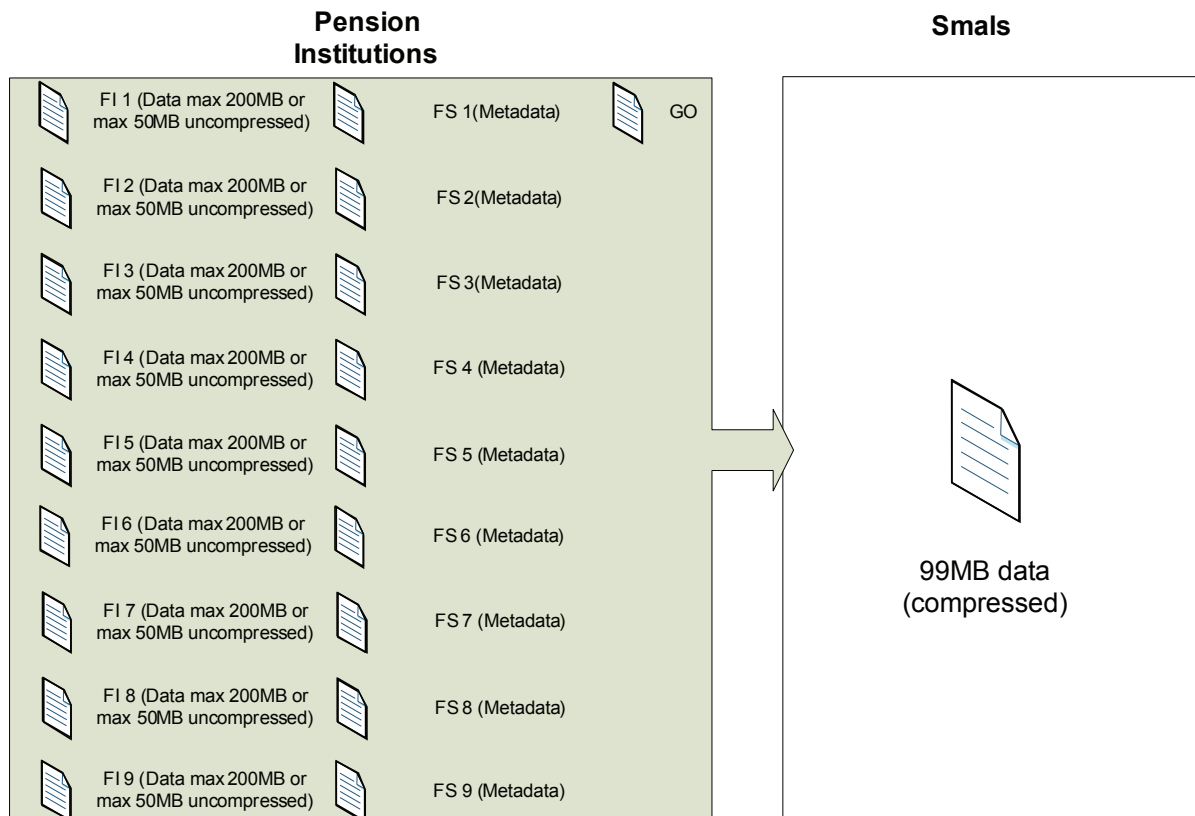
Pension Institutions

Smals

FI 1 (Data max 200MB or max 50MB uncompressed)

FS 1(Metadata)

GO

FI 2 (Data max 200MB or max 50MB uncompressed)

FS 2(Metadata)

FI 3 (Data max 200MB or max 50MB uncompressed)

FS 3(Metadata)

FI 4 (Data max 200MB or max 50MB uncompressed)

FS 4 (Metadata)

FI 5 (Data max 200MB or max 50MB uncompressed)

FS 5 (Metadata)

FI 6 (Data max 200MB or max 50MB uncompressed)

FS 6 (Metadata)

FI 7 (Data max 200MB or max 50MB uncompressed)

FS 7 (Metadata)

FI 8 (Data max 200MB or max 50MB uncompressed)

FS 8 (Metadata)

FI 9 (Data max 200MB or max 50MB uncompressed)

FS 9 (Metadata)

99MB data (compressed)